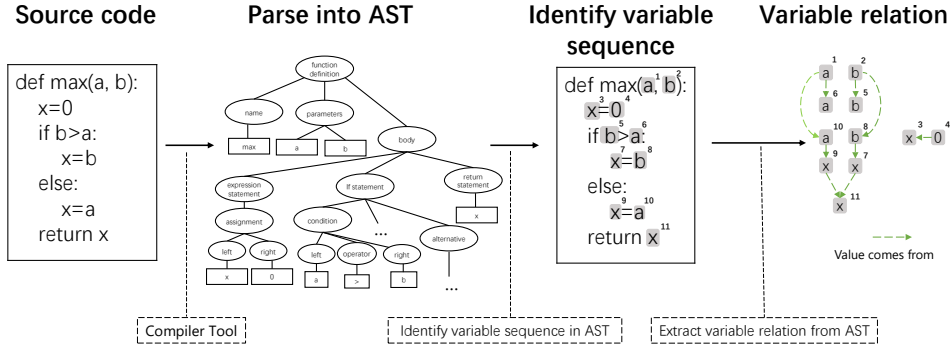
Source code

def max(a, b):
x=0
if b>a:
x=b
else:
x=a
return x

Parse into AST

function definition
name
parameters
body
max
a
b
expression statement
If statement
return statement
assignment
condition
...
x
left
right
left
operator
right
alternative
x
0
a
>
b
...

Identify variable sequence

def max(a$^1$, b$^2$):
x$^3$=0$^4$
if b$^5$>a$^6$:
x$^7$=b$^8$
else:
x$^9$=a$^{10}$
return x$^{11}$

Variable relation

1 a
2 b
6 a
5 b
10 a
8 b
9 x
7 x
11 x
3 x
4 0

Value comes from

Compiler Tool

Identify variable sequence in AST

Extract variable relation from AST